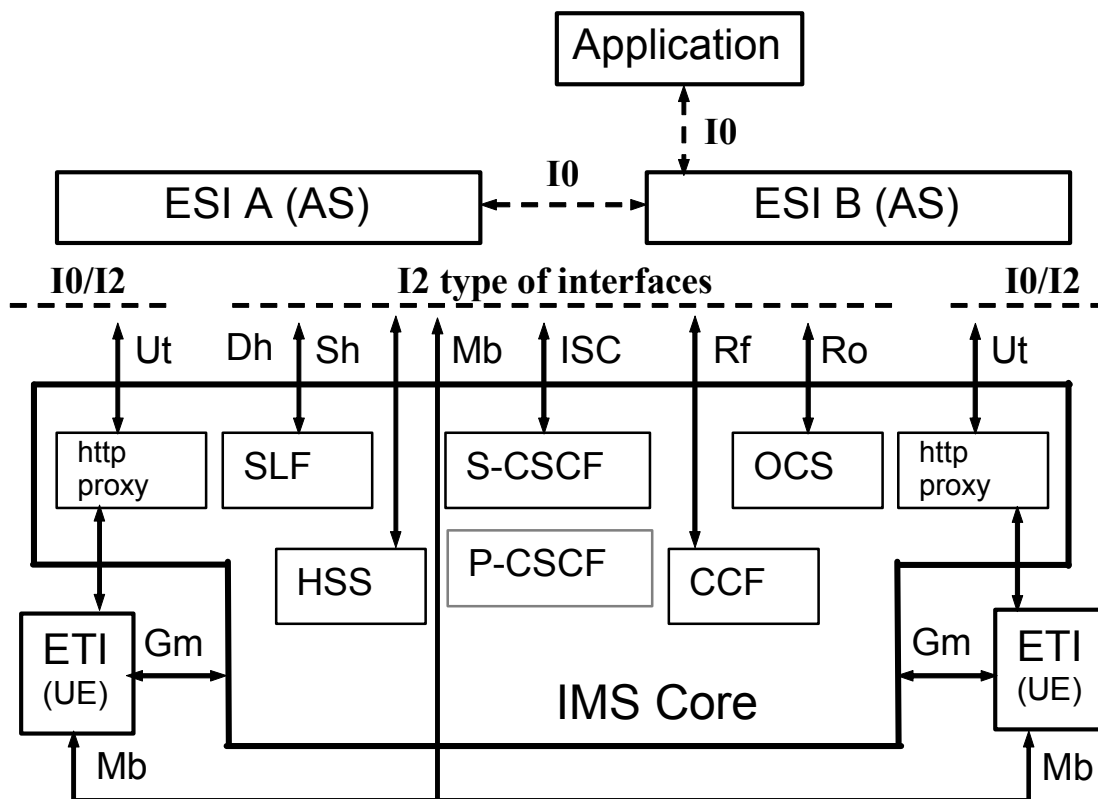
Application

I0

I0

ESI A (AS)

ESI B (AS)

I0/I2

I2 type of interfaces

I0/I2

Ut

Dh

Sh

Mb

ISC

Rf

Ro

Ut

http proxy

SLF

S-CSCF

OCS

http proxy

HSS

P-CSCF

CCF

ETI (UE)

Gm

Gm

ETI (UE)

IMS Core

Mb

Mb